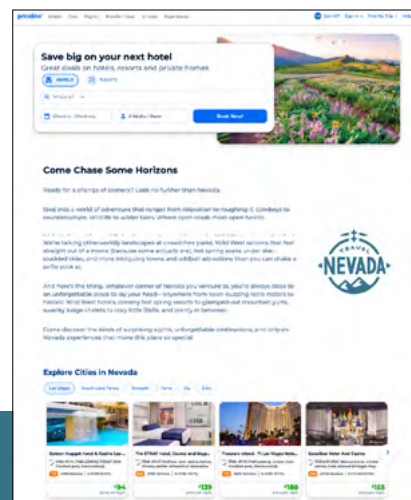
priceline Hotels Cars Flights Bundle + Save Cruises Experiences

Save big on your next hotel
Great deals on hotels, resorts and private homes

Hotels Resorts

Book Now!

Come Chase Some Horizons

Ready for a change of scenery? Look no further than Nevada.

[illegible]

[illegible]

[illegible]

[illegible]

TRAVEL NEVADA

Explore Cities in Nevada

Las Vegas

$94

$139

$188

$155